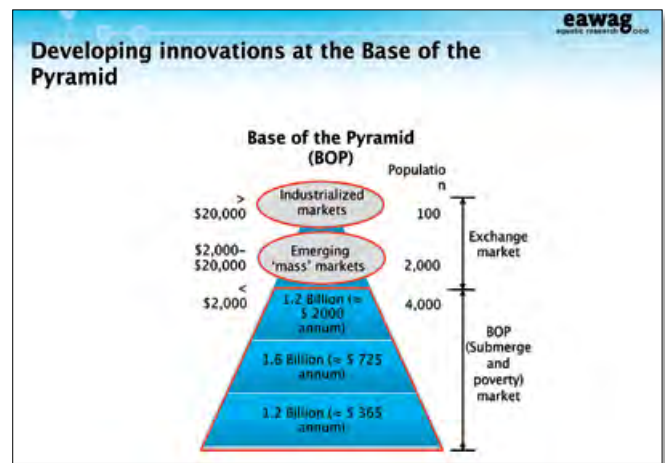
eawag aquatic research

Developing innovations at the Base of the Pyramid

Base of the Pyramid (BOP)

Population

> $20,000

Industrialized markets

100

$2,000-$20,000

Emerging 'mass' markets

2,000

Exchange market

< $2,000

1.2 Billion (= $ 2000 annum)

4,000

1.6 Billion (= $ 725 annum)

1.2 Billion (= $ 365 annum)

BOP (Submerge and poverty) market